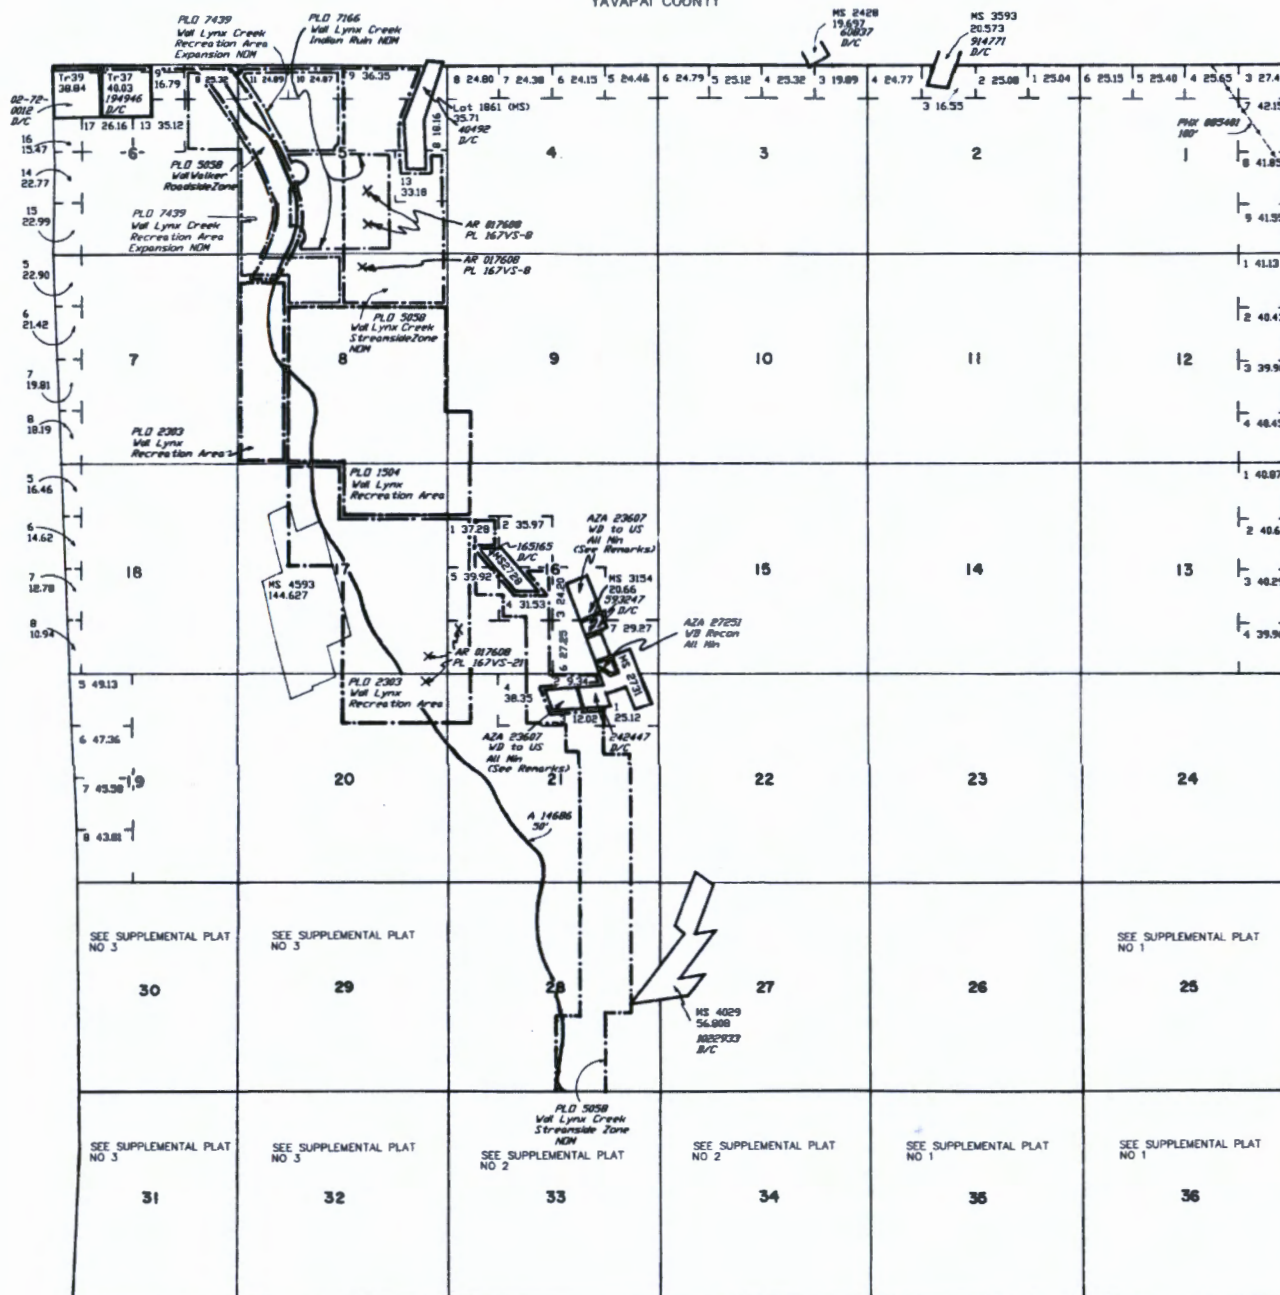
YAVAPAI COUNTY

PLO 7439
Wet Lynx Creek
Recreation Area
Expansion NOM

PLO 7166
Wet Lynx Creek
Indian Ruin NOM

MS 2428
19.697
60837
B/C

MS 3593
20.573
914771
B/C

Tr39
38.84

Tr37
40.03
194946
B/C

9
16.79

8 25.32
11 24.89
10 24.87
9 36.35

8 24.80
7 24.38
6 24.15
5 24.46
6 24.79
5 25.12
4 25.32
3 19.89
4 24.77
2 25.08
1 25.04
6 25.15
5 25.40
4 25.65
3 27.4

02-72-0012
B/C

17 26.16
13 35.12

Lot 1861 (MS)
35.71
40492
B/C

18.16

3 16.55

7 42.1

PHX 085481
100'

16
15.47

6

PLO 5058
Wet Walker
Roadside Zone

5

4

3

2

1

8 41.8

14
22.77

13
33.18

15
22.99

PLO 7439
Wet Lynx Creek
Recreation Area
Expansion NOM

AR 017608
PL 167VS-8

9 41.3

AR 017608
PL 167VS-8

5
22.90

1 41.1

6
21.42

PLO 5058
Wet Lynx Creek
Streamside Zone
NOM

2 40.4

7
19.81

7

8

9

10

11

12

3 39.9

8
18.19

PLO 2383
Wet Lynx
Recreation Area

4 40.4

5
16.46

PLO 1584
Wet Lynx
Recreation Area

1 40.8

6
14.62

1 37.28
2 35.97

AZA 23607
WD to US
All Min
(See Remarks)

2 40.6

7
12.78

18

MS 4593
144.627

165165
B/C

5 39.92

17

16

MS 3154
20.66
593247
B/C

15

14

13

3 40.2

8
10.94

4 31.53
3 24.20

7 29.27

AZA 27251
WB Recon
All Min

4 39.9

AR 017608
PL 167VS-21

6 27.23

5 49.13

PLO 2383
Wet Lynx
Recreation Area

4
38.35

12.02

1
25.12

6 47.36

AZA 23607
WD to US
All Min
(See Remarks)

242447
B/C

7 45.58

19

20

21

22

23

24

8 43.81

A 14686
50'

SEE SUPPLEMENTAL PLAT NO 3

SEE SUPPLEMENTAL PLAT NO 3

SEE SUPPLEMENTAL PLAT NO 1

30

29

28

27

26

25

MS 4029
56.808
1022933
B/C

PLO 5058
Wet Lynx Creek
Streamside Zone
NOM

SEE SUPPLEMENTAL PLAT NO 3

SEE SUPPLEMENTAL PLAT NO 3

SEE SUPPLEMENTAL PLAT NO 2

SEE SUPPLEMENTAL PLAT NO 2

SEE SUPPLEMENTAL PLAT NO 1

SEE SUPPLEMENTAL PLAT NO 1

31

32

33

34

35

36